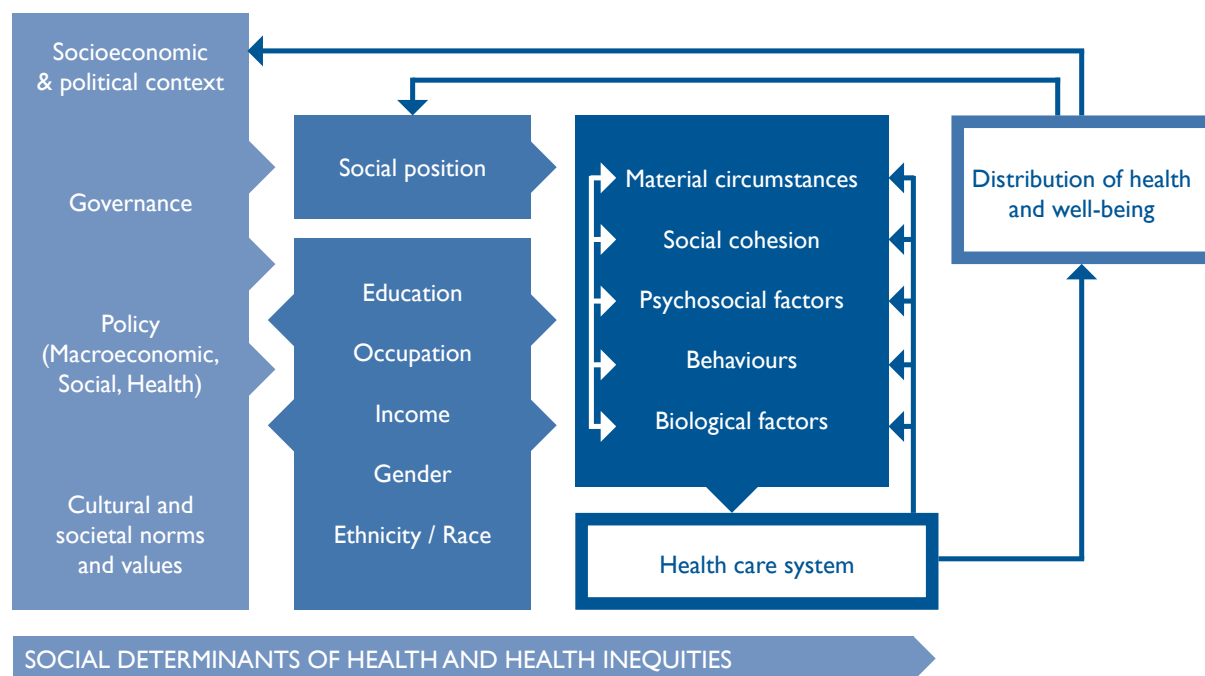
Socioeconomic & political context

Governance

Policy (Macroeconomic, Social, Health)

Cultural and societal norms and values

Social position

Education

Occupation

Income

Gender

Ethnicity / Race

Material circumstances

Social cohesion

Psychosocial factors

Behaviours

Biological factors

Health care system

Distribution of health and well-being

SOCIAL DETERMINANTS OF HEALTH AND HEALTH INEQUITIES